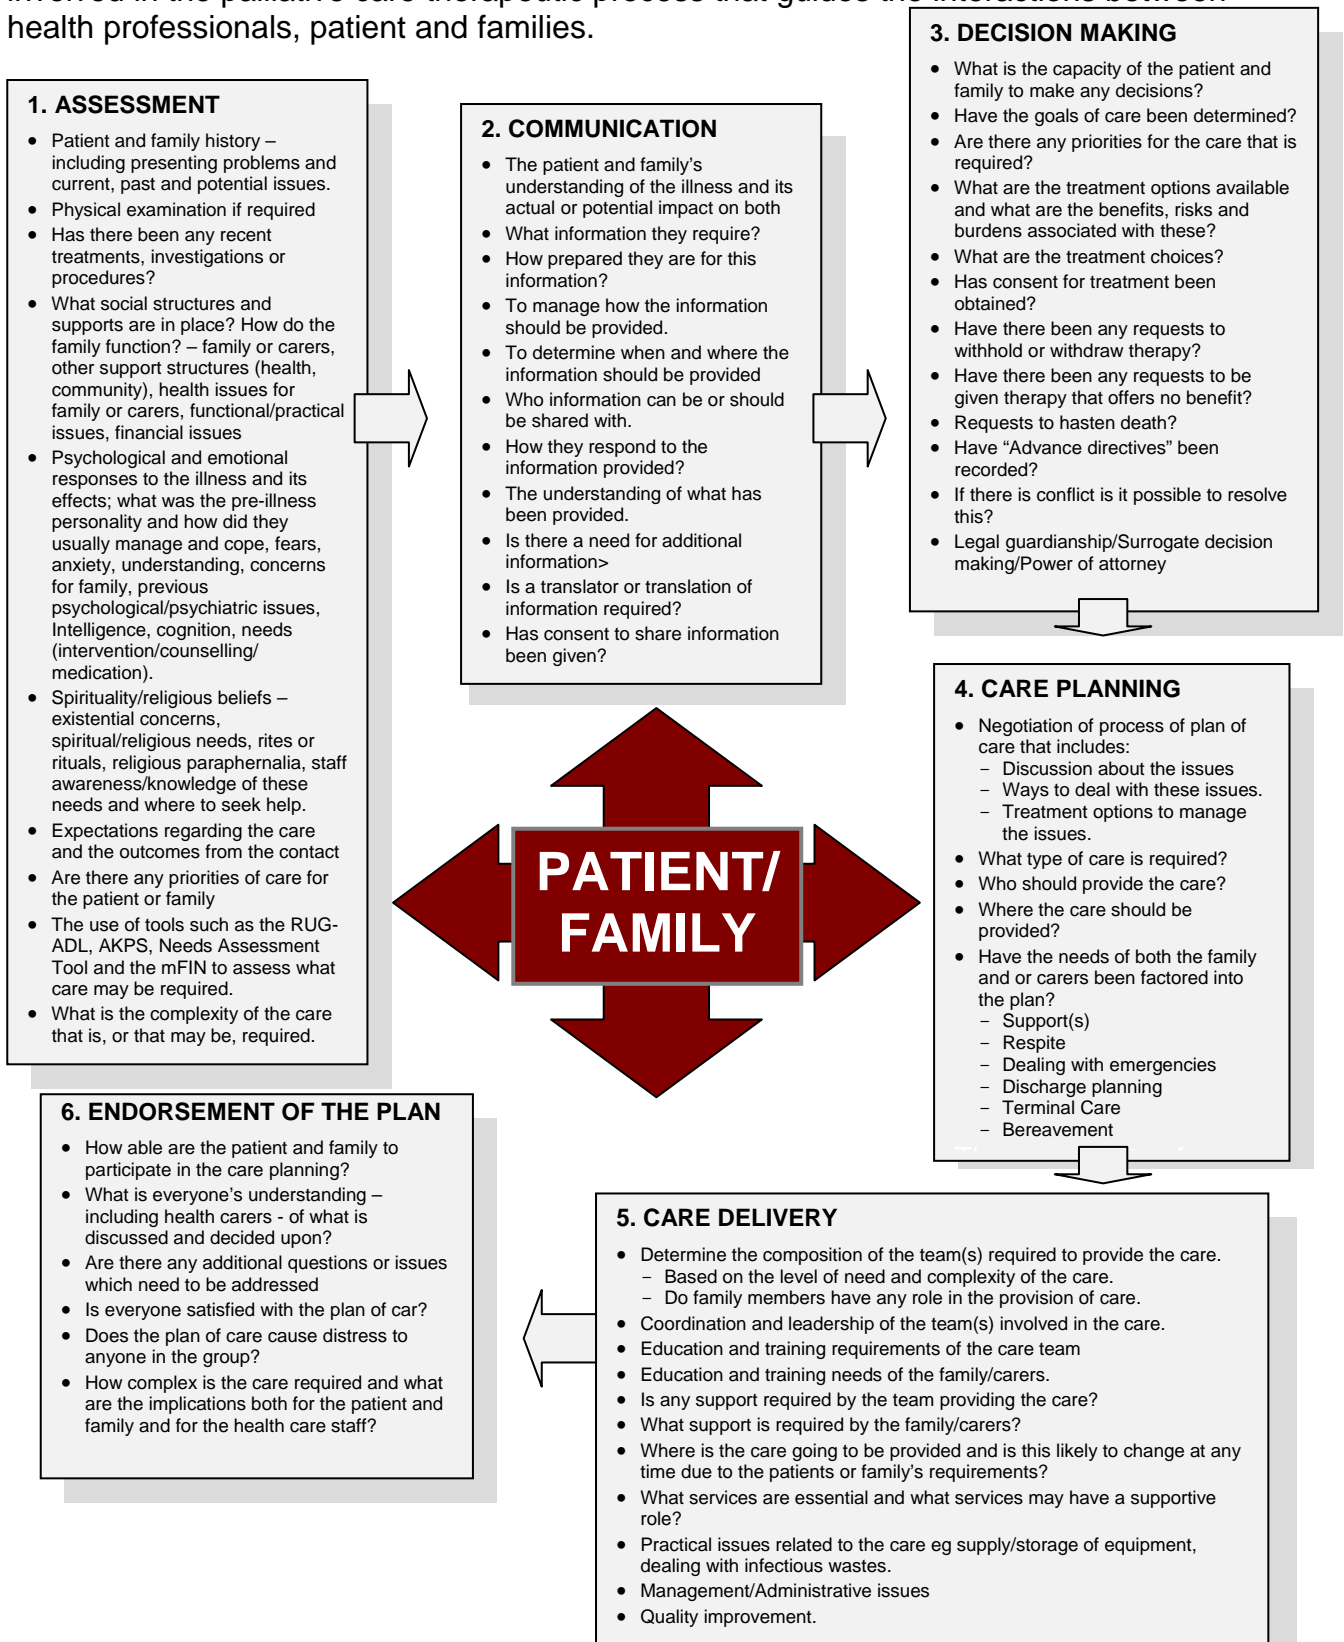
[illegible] health professionals, patient and families.

1. ASSESSMENT

- Patient and family history – including presenting problems and current, past and potential issues.
- Physical examination if required
- Has there been any recent treatments, investigations or procedures?
- What social structures and supports are in place? How do the family function? – family or carers, other support structures (health, community), health issues for family or carers, functional/practical issues, financial issues
- Psychological and emotional responses to the illness and its effects; what was the pre-illness personality and how did they usually manage and cope, fears, anxiety, understanding, concerns for family, previous psychological/psychiatric issues, Intelligence, cognition, needs (intervention/counselling/ medication).
- Spirituality/religious beliefs – existential concerns, spiritual/religious needs, rites or rituals, religious paraphernalia, staff awareness/knowledge of these needs and where to seek help.
- Expectations regarding the care and the outcomes from the contact
- Are there any priorities of care for the patient or family
- The use of tools such as the RUG-ADL, AKPS, Needs Assessment Tool and the mFIN to assess what care may be required.
- What is the complexity of the care that is, or that may be, required.

2. COMMUNICATION

- The patient and family's understanding of the illness and its actual or potential impact on both
- What information they require?
- How prepared they are for this information?
- To manage how the information should be provided.
- To determine when and where the information should be provided
- Who information can be or should be shared with.
- How they respond to the information provided?
- The understanding of what has been provided.
- Is there a need for additional information>
- Is a translator or translation of information required?
- Has consent to share information been given?

3. DECISION MAKING

- What is the capacity of the patient and family to make any decisions?
- Have the goals of care been determined?
- Are there any priorities for the care that is required?
- What are the treatment options available and what are the benefits, risks and burdens associated with these?
- What are the treatment choices?
- Has consent for treatment been obtained?
- Have there been any requests to withhold or withdraw therapy?
- Have there been any requests to be given therapy that offers no benefit?
- Requests to hasten death?
- Have "Advance directives" been recorded?
- If there is conflict is it possible to resolve this?
- Legal guardianship/Surrogate decision making/Power of attorney

PATIENT/ FAMILY

4. CARE PLANNING

- Negotiation of process of plan of care that includes:
  – Discussion about the issues
  – Ways to deal with these issues.
  – Treatment options to manage the issues.
- What type of care is required?
- Who should provide the care?
- Where the care should be provided?
- Have the needs of both the family and or carers been factored into the plan?
  – Support(s)
  – Respite
  – Dealing with emergencies
  – Discharge planning
  – Terminal Care
  – Bereavement

6. ENDORSEMENT OF THE PLAN

- How able are the patient and family to participate in the care planning?
- What is everyone's understanding – including health carers - of what is discussed and decided upon?
- Are there any additional questions or issues which need to be addressed
- Is everyone satisfied with the plan of car?
- Does the plan of care cause distress to anyone in the group?
- How complex is the care required and what are the implications both for the patient and family and for the health care staff?

5. CARE DELIVERY

- Determine the composition of the team(s) required to provide the care.
  – Based on the level of need and complexity of the care.
  – Do family members have any role in the provision of care.
- Coordination and leadership of the team(s) involved in the care.
- Education and training requirements of the care team
- Education and training needs of the family/carers.
- Is any support required by the team providing the care?
- What support is required by the family/carers?
- Where is the care going to be provided and is this likely to change at any time due to the patients or family's requirements?
- What services are essential and what services may have a supportive role?
- Practical issues related to the care eg supply/storage of equipment, dealing with infectious wastes.
- Management/Administrative issues
- Quality improvement.